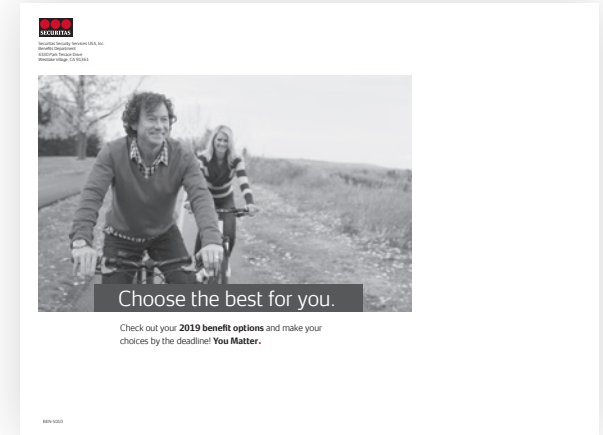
SECURITAS

Securitas Security Services USA, Inc.
Benefits Department
4330 Park Terrace Drive
Westlake Village, CA 91361

Choose the best for you.

Check out your **2019 benefit options** and make your choices by the deadline! **You Matter.**

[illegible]